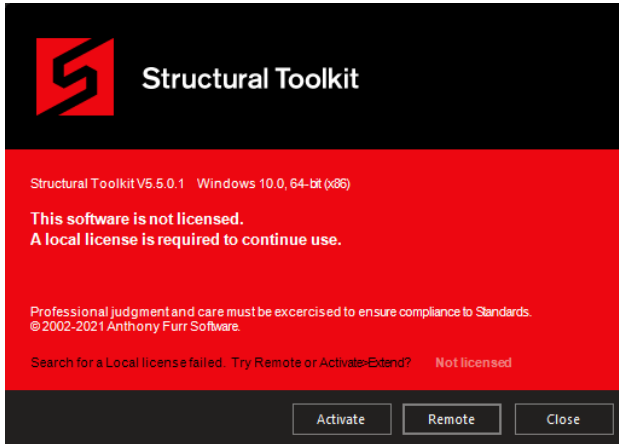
Structural Toolkit

Structural Toolkit V5.5.0.1 Windows 10.0, 64-bit (x86)

This software is not licensed.
A local license is required to continue use.

Professional judgment and care must be excercised to ensure compliance to Standards.
© 2002-2021 Anthony Furr Software.

Search for a Local license failed. Try Remote or Activate>Extend? Not licensed

Activate Remote Close